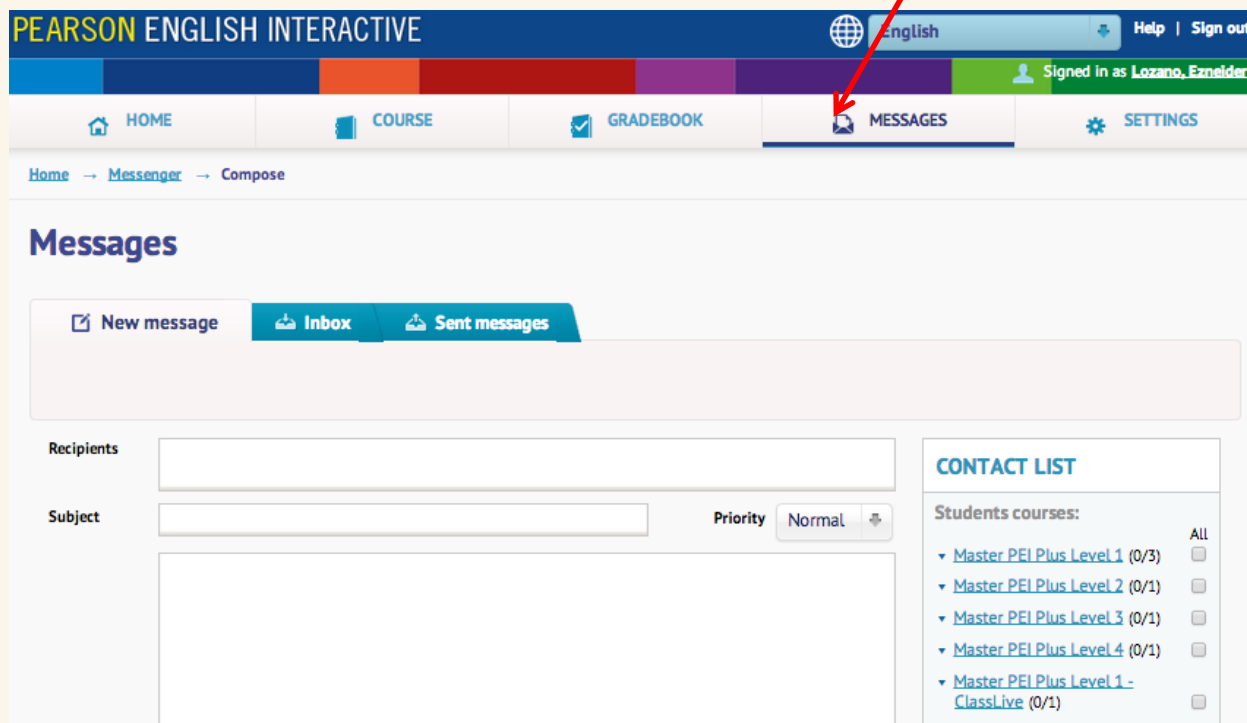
PEARSON ENGLISH INTERACTIVE

English

Help | Sign out

Signed in as Lozano, Eznelder

HOME
COURSE
GRADEBOOK
MESSAGES
SETTINGS

Home → Messenger → Compose

Messages

New message
Inbox
Sent messages

Recipients

Subject

Priority Normal

CONTACT LIST

Students courses:

All

Master PEI Plus Level 1 (0/3)
Master PEI Plus Level 2 (0/1)
Master PEI Plus Level 3 (0/1)
Master PEI Plus Level 4 (0/1)
Master PEI Plus Level 1 - ClassLive (0/1)